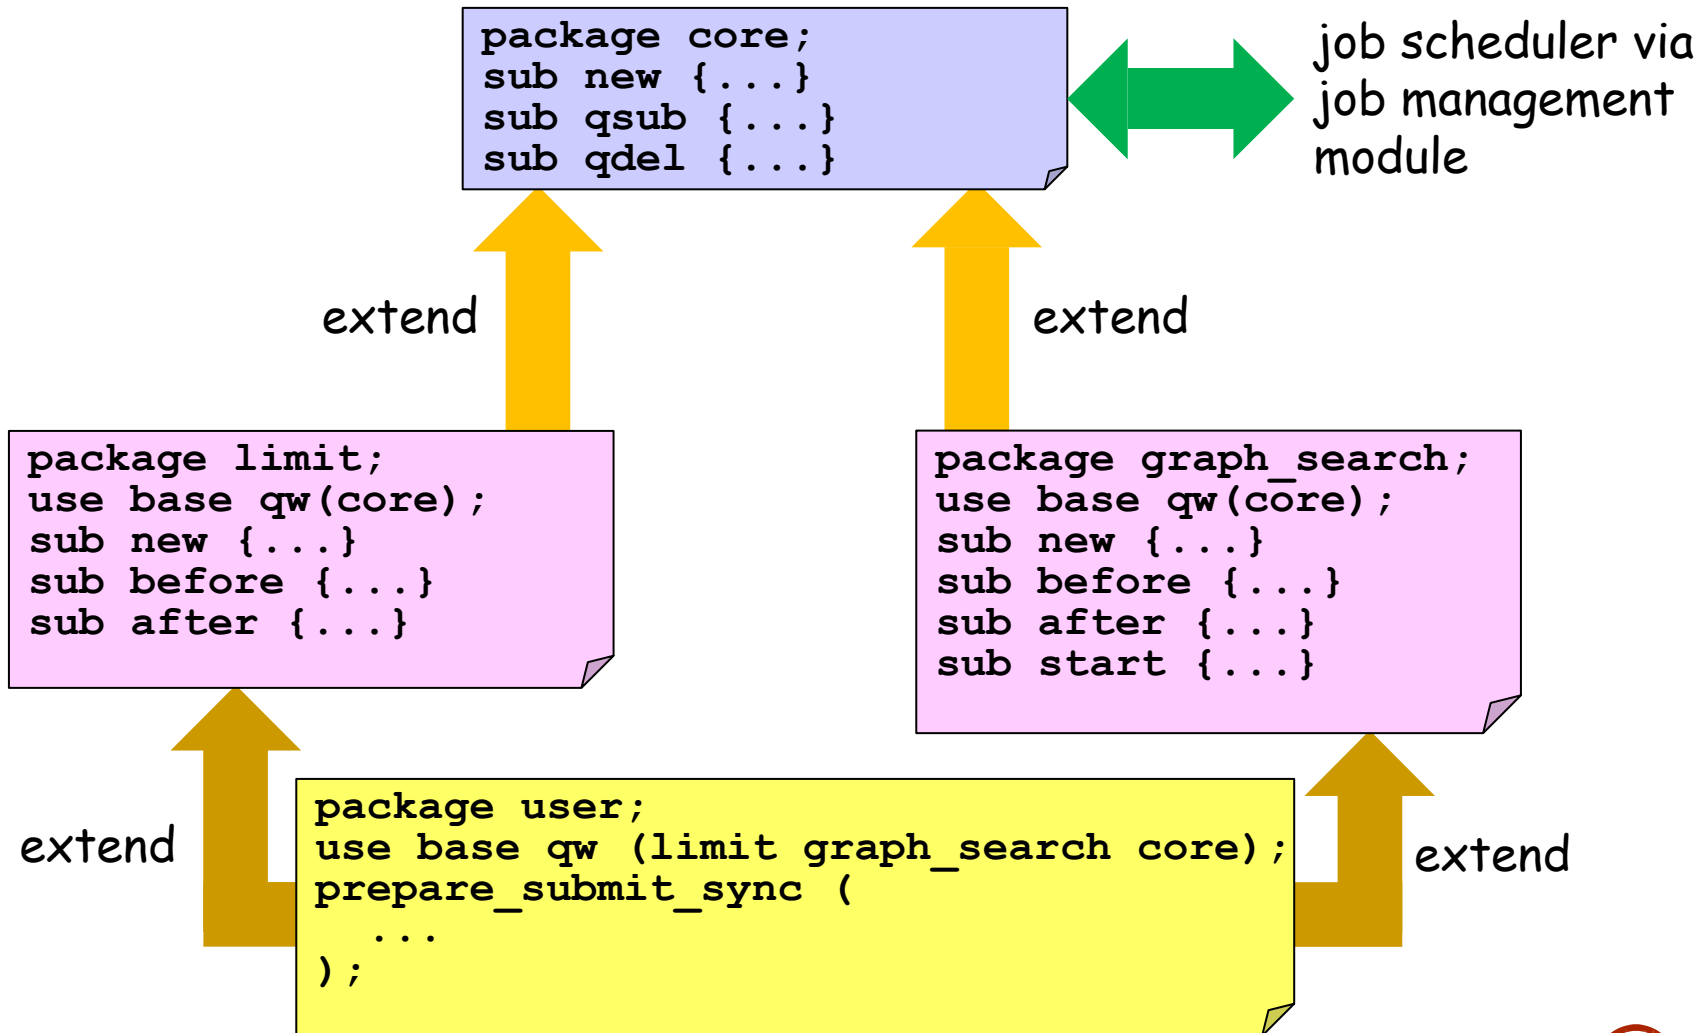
package core;
sub new {...}
sub qsub {...}
sub qdel {...}

job scheduler via job management module

extend

extend

package limit;
use base qw(core);
sub new {...}
sub before {...}
sub after {...}

package graph_search;
use base qw(core);
sub new {...}
sub before {...}
sub after {...}
sub start {...}

extend

package user;
use base qw (limit graph_search core);
prepare_submit_sync (
...
);

extend